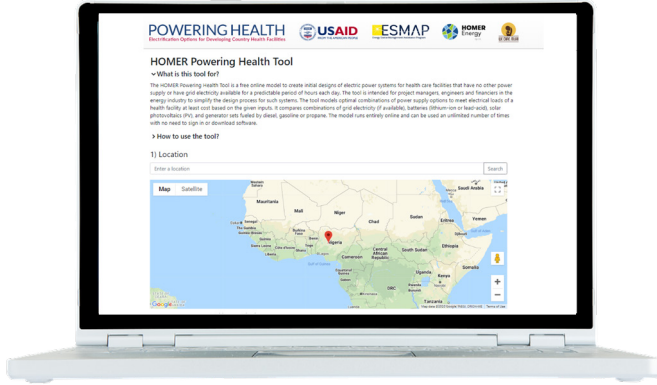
POWERING HEALTH
Electrification Options for Developing Country Health Facilities

USAID FROM THE AMERICAN PEOPLE

ESMAP

HOMER Energy

HOMER Powering Health Tool

What is this tool for?

The HOMER Powering Health Tool is a free online model to create initial designs of electric power systems for health care facilities that have no other power supply or have grid electricity available for a predictable period of hours each day. The tool is intended for project managers, engineers and financiers in the energy industry to simplify the design process for such systems. The tool models optimal combinations of power supply options to meet electrical loads of a health facility at least cost based on the given inputs. It compares combinations of grid electricity (if available), batteries (lithium-ion or lead-acid), solar photovoltaics (PV), and generator sets fueled by diesel, gasoline or propane. The model runs entirely online and can be used an unlimited number of times with no need to sign in or download software.

How to use the tool?

1) Location

Enter a location

Search

Map Satellite

Mauritania

Mali

Niger

Chad

Sudan

Eritrea

Yemen

Saudi Arabia

Burkina Faso

Nigeria

Central African Republic

South Sudan

Ethiopia

Cameroon

Somalia

Kenya

DRC

Tanzania

Gulf of Guinea

Google

Map data ©2023 Google, INEGI, ORION-ME

Terms of Use